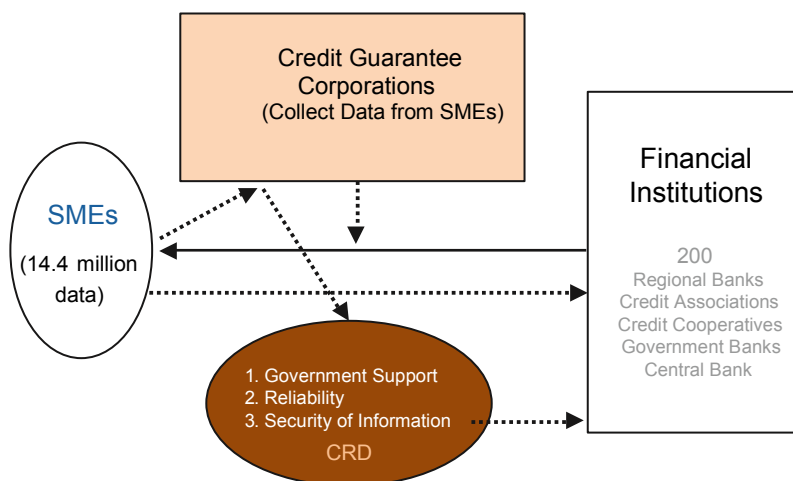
Credit Guarantee Corporations
(Collect Data from SMEs)

SMEs
(14.4 million data)

Financial Institutions

200
Regional Banks
Credit Associations
Credit Cooperatives
Government Banks
Central Bank

1. Government Support
2. Reliability
3. Security of Information
CRD